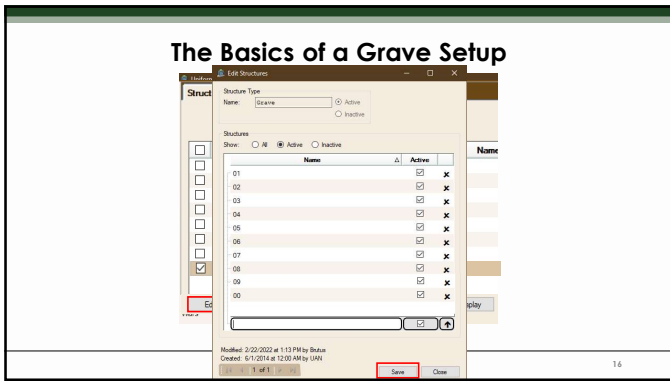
The Basics of a Grave Setup

Edit Structures

Structure Type
Name: Grave
Active
Inactive

Structures
Show: All Active Inactive

| Name | Active | |
|---|---|---|
| 01 | ☑ | × |
| 02 | ☑ | × |
| 03 | ☑ | × |
| 04 | ☑ | × |
| 05 | ☑ | × |
| 06 | ☑ | × |
| 07 | ☑ | × |
| 08 | ☑ | × |
| 09 | ☑ | × |
| 00 | ☑ | × |

Modified: 2/22/2022 at 1:13 PM by Brutus
Created: 6/1/2014 at 12:00 AM by UAN
1 of 1

Save Close

Struct
Name
Ed
splay

16